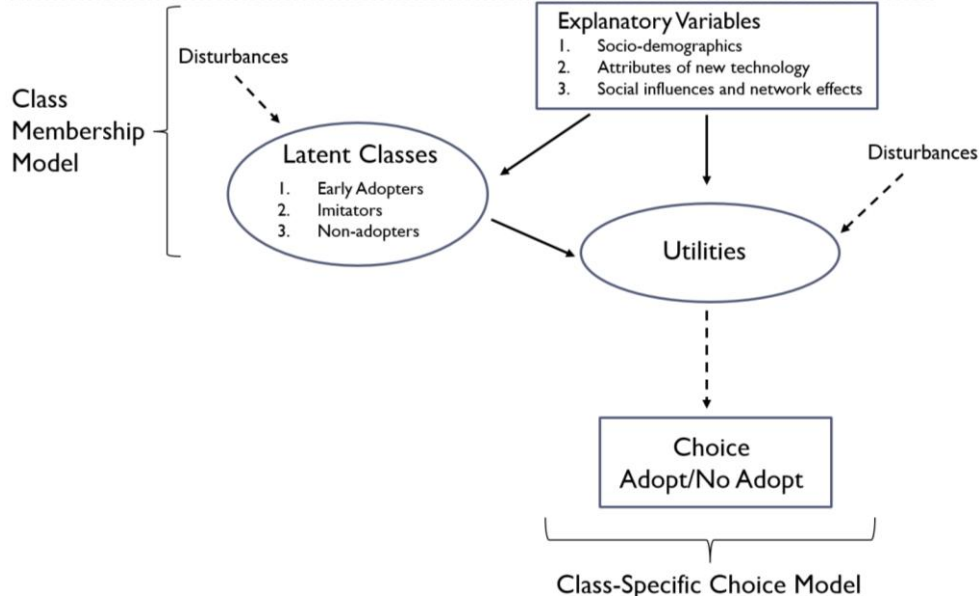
Explanatory Variables
1. Socio-demographics
2. Attributes of new technology
3. Social influences and network effects

Disturbances

Class Membership Model

Latent Classes
1. Early Adopters
2. Imitators
3. Non-adopters

Disturbances

Utilities

Choice
Adopt/No Adopt

Class-Specific Choice Model